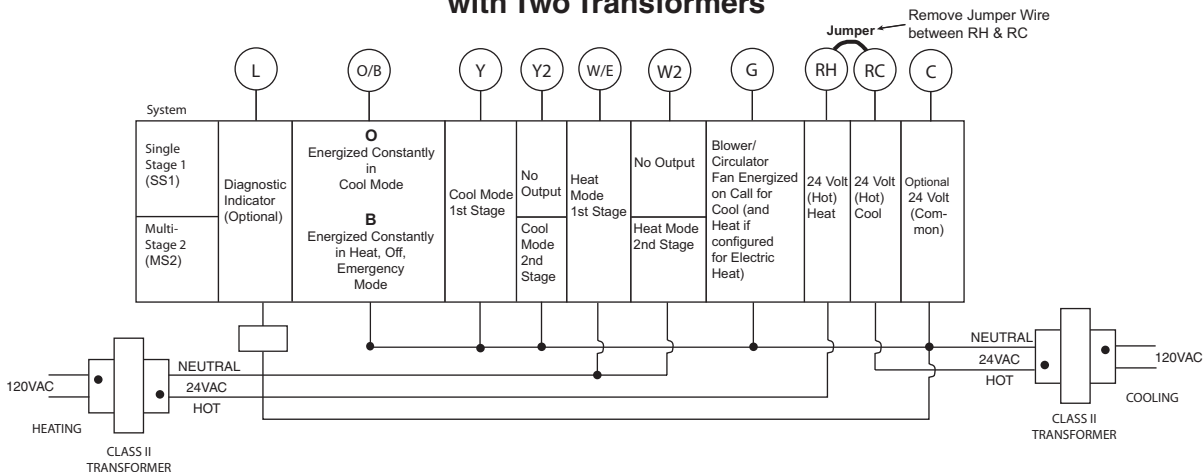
with Two Transformers

Jumper

Remove Jumper Wire between RH & RC

L

O/B

Y

Y2

W/E

W2

G

RH

RC

C

System

| Single Stage 1 (SS1) / Multi-Stage 2 (MS2) | Diagnostic Indicator (Optional) | O Energized Constantly in Cool Mode B Energized Constantly in Heat, Off, Emergency Mode | Cool Mode 1st Stage | No Output / Cool Mode 2nd Stage | Heat Mode 1st Stage | No Output / Heat Mode 2nd Stage | Blower/ Circulator Fan Energized on Call for Cool (and Heat if configured for Electric Heat) | 24 Volt (Hot) Heat | 24 Volt (Hot) Cool | Optional 24 Volt (Common) |
|---|---|---|---|---|---|---|---|---|---|---|

120VAC

NEUTRAL

24VAC

HOT

HEATING

CLASS II TRANSFORMER

NEUTRAL

24VAC

HOT

120VAC

COOLING

CLASS II TRANSFORMER